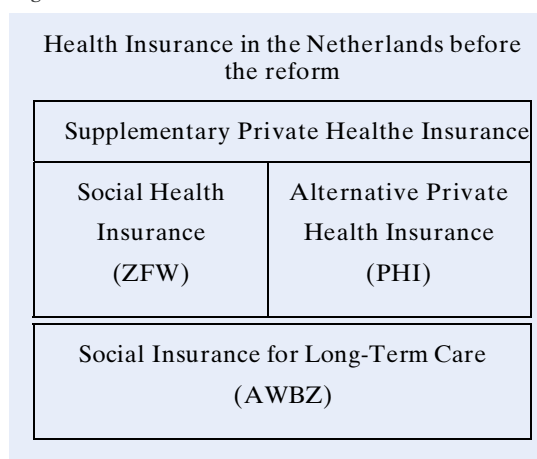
Health Insurance in the Netherlands before the reform

Supplementary Private Healthe Insurance

Social Health Insurance (ZFW)

Alternative Private Health Insurance (PHI)

Social Insurance for Long-Term Care (AWBZ)